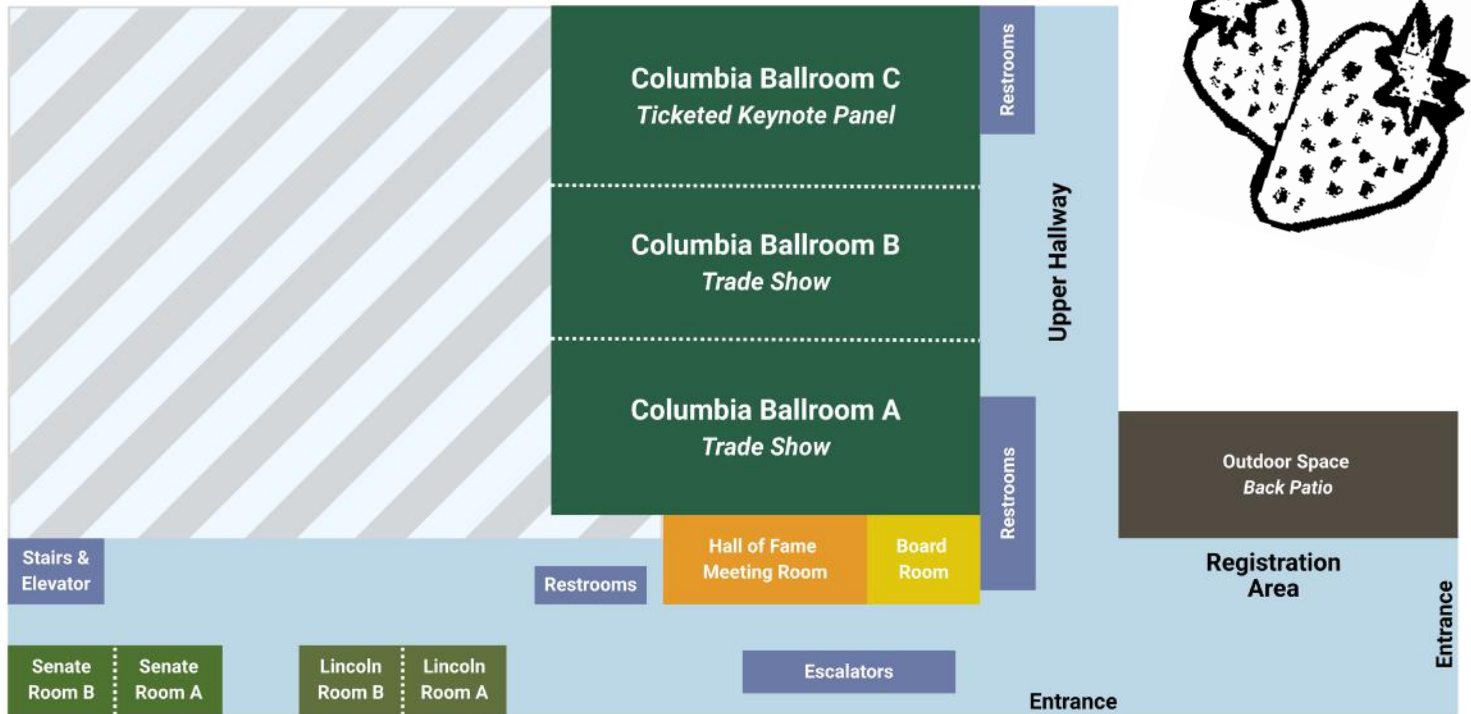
Columbia Ballroom C
Ticketed Keynote Panel

Restrooms

Columbia Ballroom B
Trade Show

Upper Hallway

Columbia Ballroom A
Trade Show

Restrooms

Outdoor Space
Back Patio

Stairs & Elevator

Restrooms

Hall of Fame Meeting Room

Board Room

Registration Area

Entrance

Senate Room B

Senate Room A

Lincoln Room B

Lincoln Room A

Escalators

Entrance